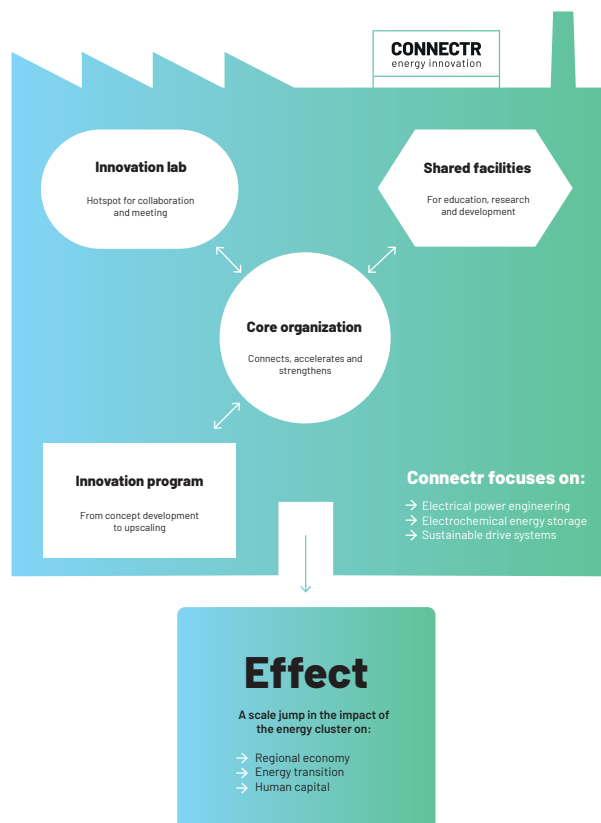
CONNECTR
energy innovation

Innovation lab
Hotspot for collaboration and meeting

Shared facilities
For education, research and development

Core organization
Connects, accelerates and strengthens

Innovation program
From concept development to upscaling

Connectr focuses on:
→ Electrical power engineering
→ Electrochemical energy storage
→ Sustainable drive systems

Effect
A scale jump in the impact of the energy cluster on:
→ Regional economy
→ Energy transition
→ Human capital